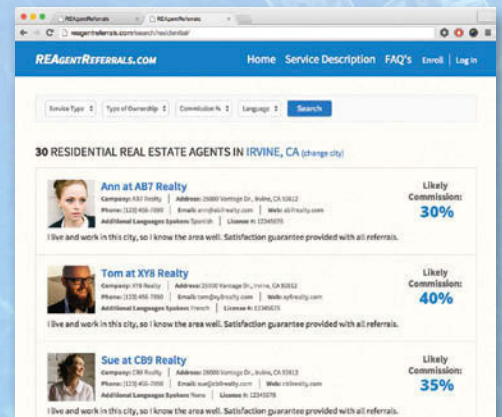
REAgentReferrals | REAgentReferrals

www.reagentreferrals.com/search/residential/

REAGENTREFERRALS.COM

Home Service Description FAQ's Enroll | Log in

Service Type | Type of Ownership | Commission % | Language | Search

30 RESIDENTIAL REAL ESTATE AGENTS IN IRVINE, CA (change city)

Ann at AB7 Realty

Company: AB7 Realty | Address: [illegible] Vantage Dr., Irvine, CA 92612

Phone: (123) 456-7890 | Email: ann@ab7realty.com | Web: ab7realty.com

Additional Languages Spoken: Spanish | License #: 12345678

Likely Commission: 30%

I live and work in this city, so I know the area well. Satisfaction guarantee provided with all referrals.

Tom at XY8 Realty

Company: XY8 Realty | Address: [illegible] Vantage Dr., Irvine, CA 92612

Phone: (123) 456-7890 | Email: tom@xy8realty.com | Web: xy8realty.com

Additional Languages Spoken: French | License #: 12345678

Likely Commission: 40%

I live and work in this city, so I know the area well. Satisfaction guarantee provided with all referrals.

Sue at CB9 Realty

Company: CB9 Realty | Address: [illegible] Vantage Dr., Irvine, CA 92612

Phone: (123) 456-7890 | Email: sue@cb9realty.com | Web: cb9realty.com

Additional Languages Spoken: None | License #: 12345678

Likely Commission: 35%

I live and work in this city, so I know the area well. Satisfaction guarantee provided with all referrals.